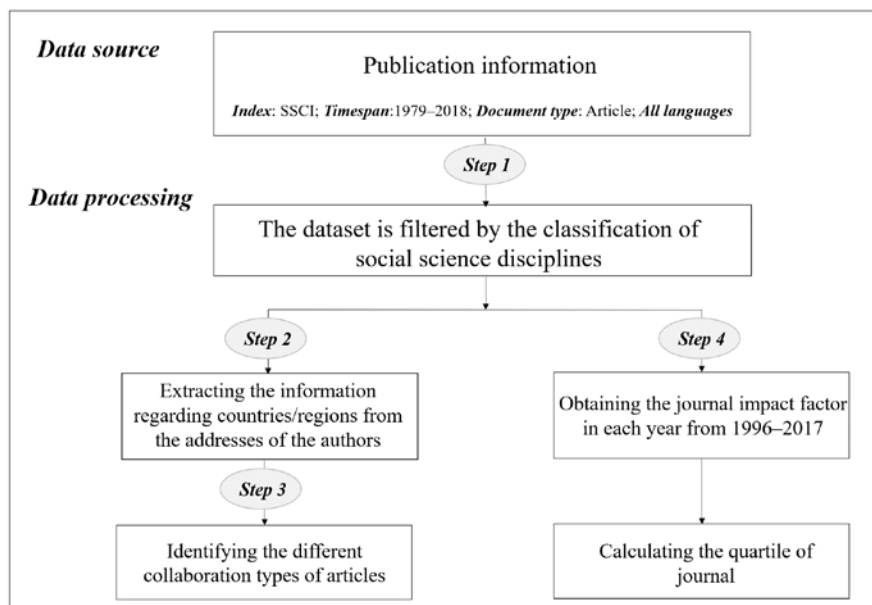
Data source

Publication information

Index: SSCI; Timespan:1979–2018; Document type: Article; All languages

Step 1

Data processing

The dataset is filtered by the classification of social science disciplines

Step 2

Extracting the information regarding countries/regions from the addresses of the authors

Step 3

Identifying the different collaboration types of articles

Step 4

Obtaining the journal impact factor in each year from 1996–2017

Calculating the quartile of journal